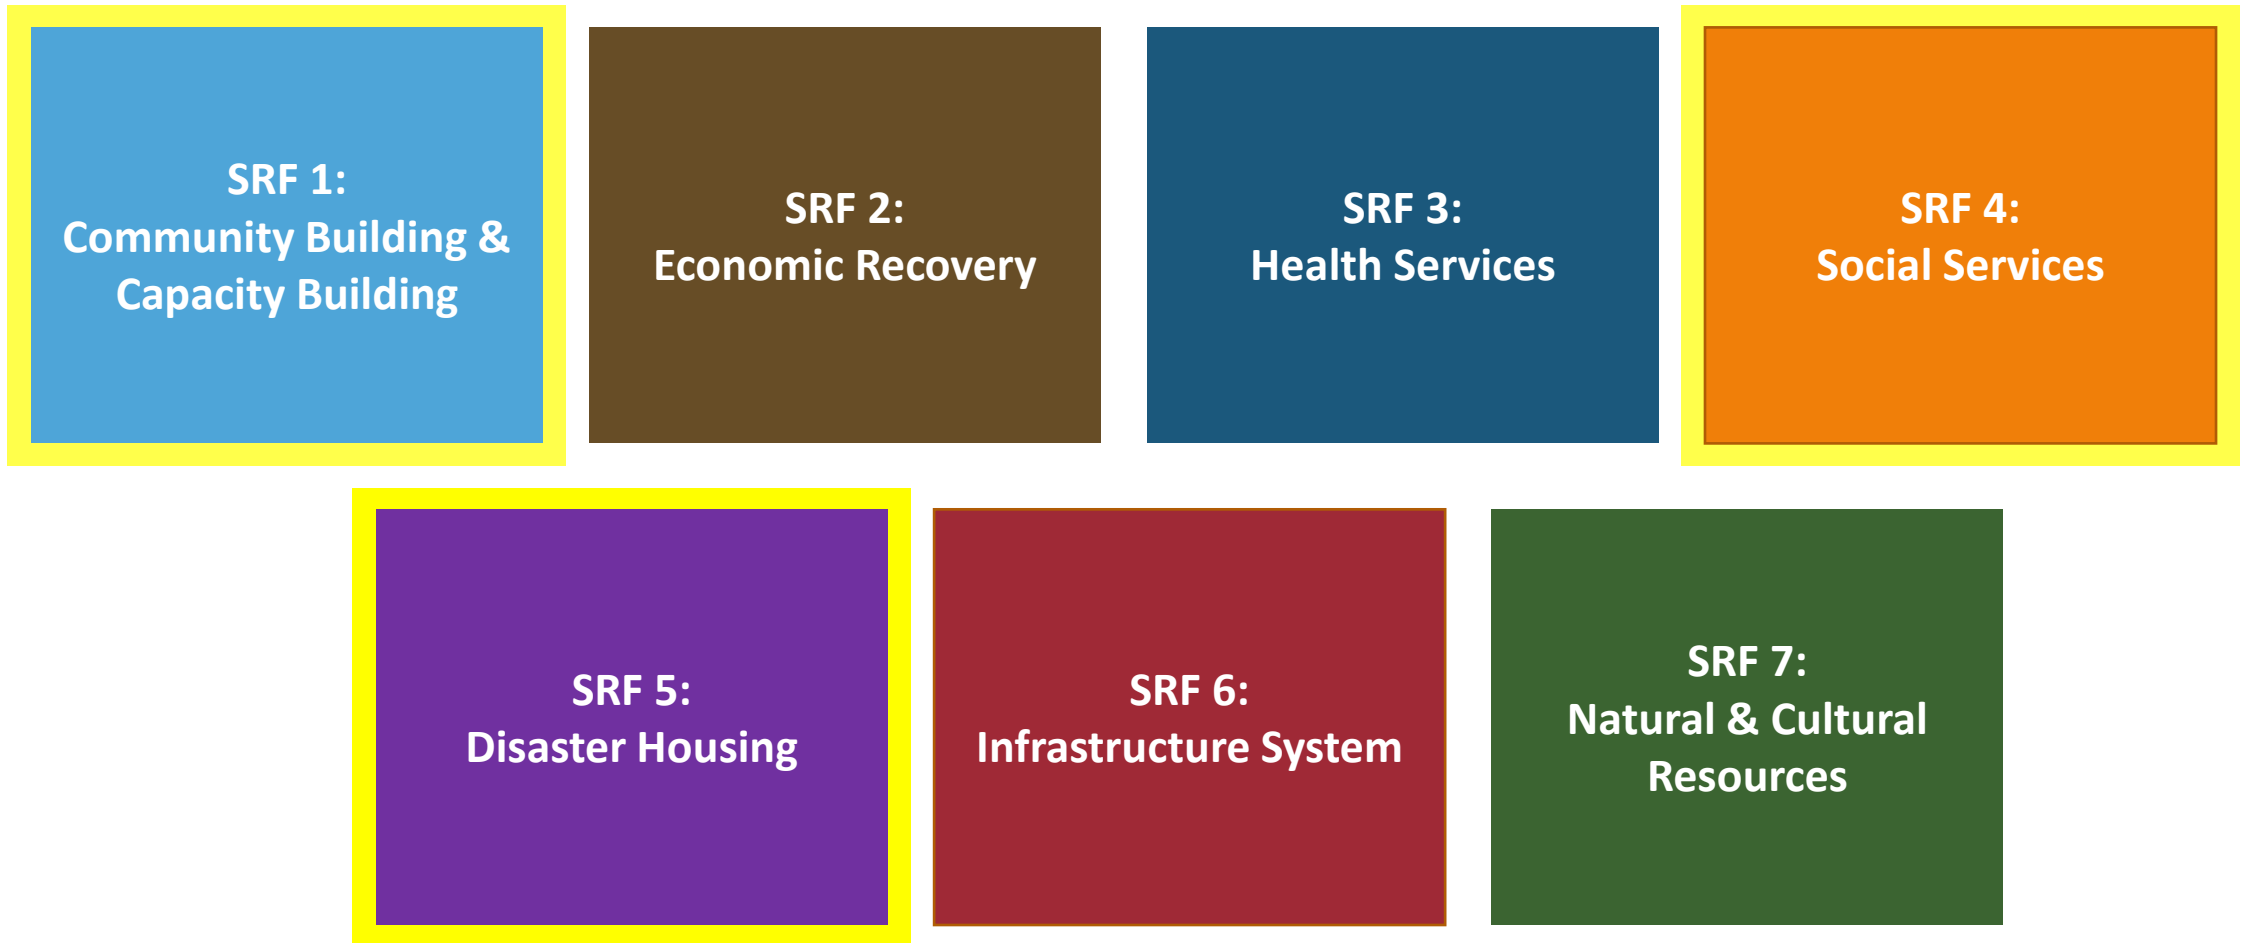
SRF 1:
Community Building & Capacity Building

SRF 2:
Economic Recovery

SRF 3:
Health Services

SRF 4:
Social Services

SRF 5:
Disaster Housing

SRF 6:
Infrastructure System

SRF 7:
Natural & Cultural Resources